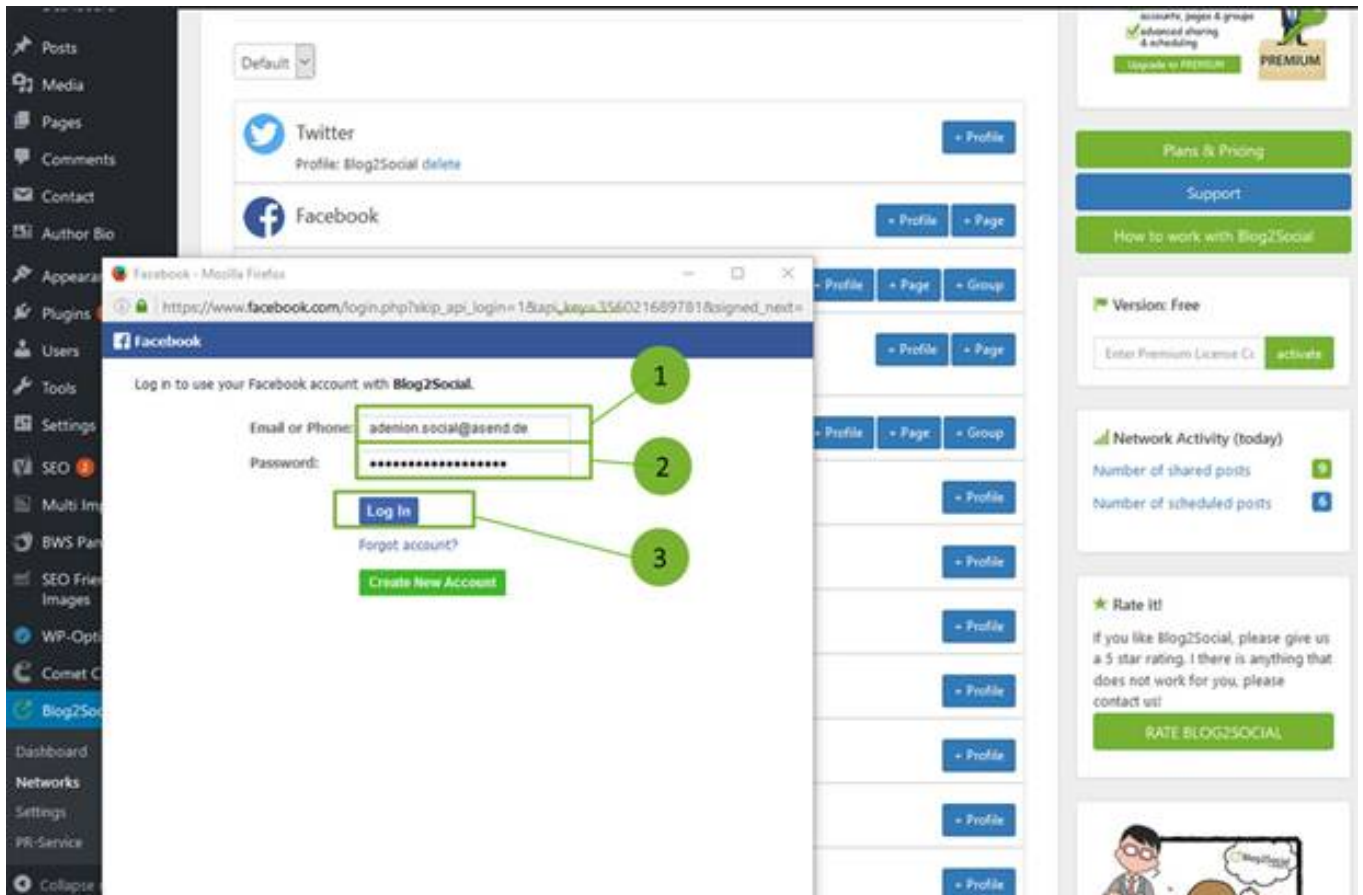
Posts
Media
Pages
Comments
Contact
Author Bio
Appearan
Plugins
Users
Tools
Settings
SEO
Multi Im
BWS Pan
SEO Frie Images
WP-Opti
Comet C
Blog2Soc
Dashboard
Networks
Settings
PR-Service
Collapse

Default

Twitter
Profile: Blog2Social delete
+ Profile

Facebook
+ Profile + Page

Facebook - Mozilla Firefox
https://www.facebook.com/login.php?skip_api_login=1&api_key=356021689781&signed_next=
Facebook
Log in to use your Facebook account with Blog2Social.
Email or Phone: adenion.social@asend.de
Password: ••••••••••••••••••
Log In
Forgot account?
Create New Account
1
2
3

+ Profile + Page + Group
+ Profile + Page
+ Profile + Page + Group
+ Profile
+ Profile
+ Profile
+ Profile
+ Profile
+ Profile
+ Profile

accounts, pages & groups
advanced sharing & scheduling
Upgrade to PREMIUM
PREMIUM

Plans & Pricing
Support
How to work with Blog2Social

Version: Free
Enter Premium License Co
activate

Network Activity (today)
Number of shared posts 9
Number of scheduled posts 6

Rate it!
If you like Blog2Social, please give us a 5 star rating. I there is anything that does not work for you, please contact us!
RATE BLOG2SOCIAL

Blog2Social